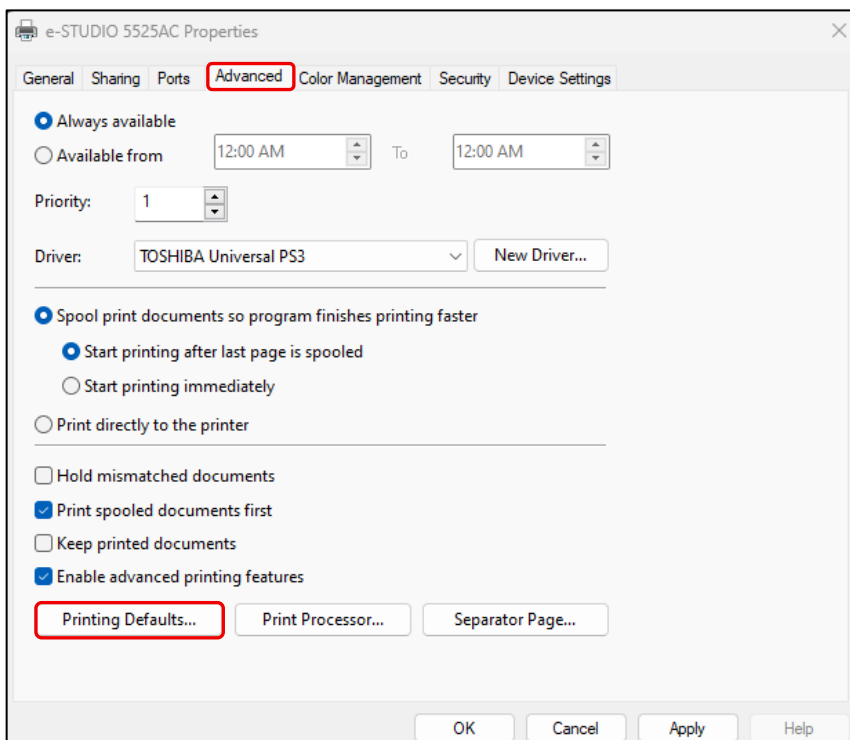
e-STUDIO 5525AC Properties

General Sharing Ports Advanced Color Management Security Device Settings

Always available
Available from 12:00 AM To 12:00 AM

Priority: 1

Driver: TOSHIBA Universal PS3 New Driver...

Spool print documents so program finishes printing faster
Start printing after last page is spooled
Start printing immediately
Print directly to the printer

Hold mismatched documents
Print spooled documents first
Keep printed documents
Enable advanced printing features

Printing Defaults... Print Processor... Separator Page...

OK Cancel Apply Help